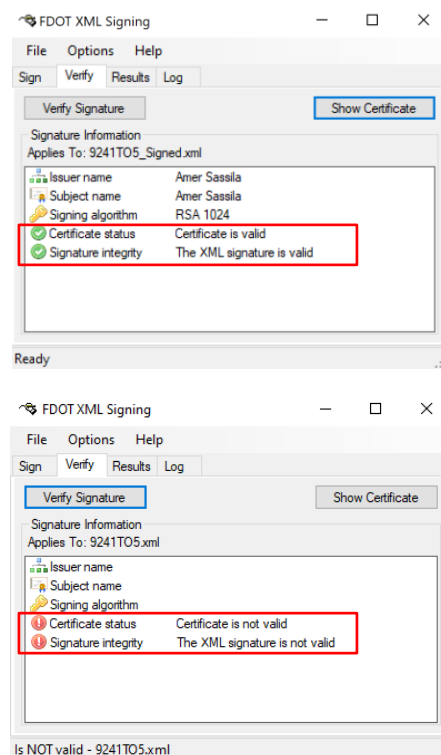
FDOT XML Signing
File Options Help
Sign Verify Results Log
Verify Signature
Show Certificate
Signature Information
Applies To: 9241TO5_Signed.xml

| | |
|---|---|
| Issuer name | Amer Sassila |
| Subject name | Amer Sassila |
| Signing algorithm | RSA 1024 |
| Certificate status | Certificate is valid |
| Signature integrity | The XML signature is valid |

Ready

FDOT XML Signing
File Options Help
Sign Verify Results Log
Verify Signature
Show Certificate
Signature Information
Applies To: 9241TO5.xml

| | |
|---|---|
| Issuer name | |
| Subject name | |
| Signing algorithm | |
| Certificate status | Certificate is not valid |
| Signature integrity | The XML signature is not valid |

Is NOT valid - 9241TO5.xml